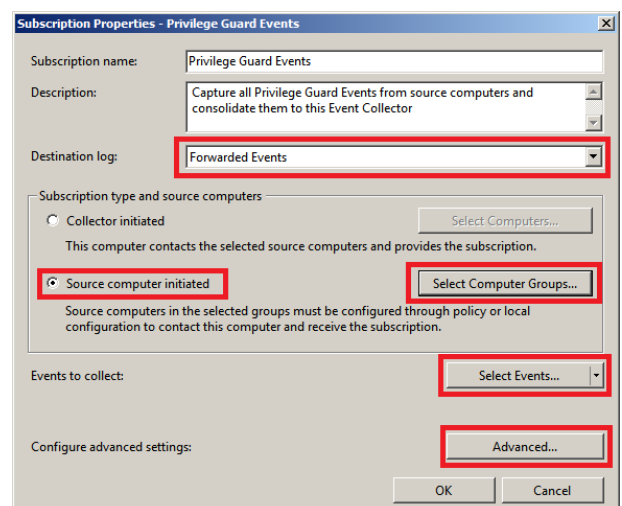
Subscription Properties - Privilege Guard Events

Subscription name: Privilege Guard Events

Description: Capture all Privilege Guard Events from source computers and consolidate them to this Event Collector

Destination log: Forwarded Events

Subscription type and source computers

Collector initiated

Select Computers...

This computer contacts the selected source computers and provides the subscription.

Source computer initiated

Select Computer Groups...

Source computers in the selected groups must be configured through policy or local configuration to contact this computer and receive the subscription.

Events to collect:

Select Events...

Configure advanced settings:

Advanced...

OK

Cancel